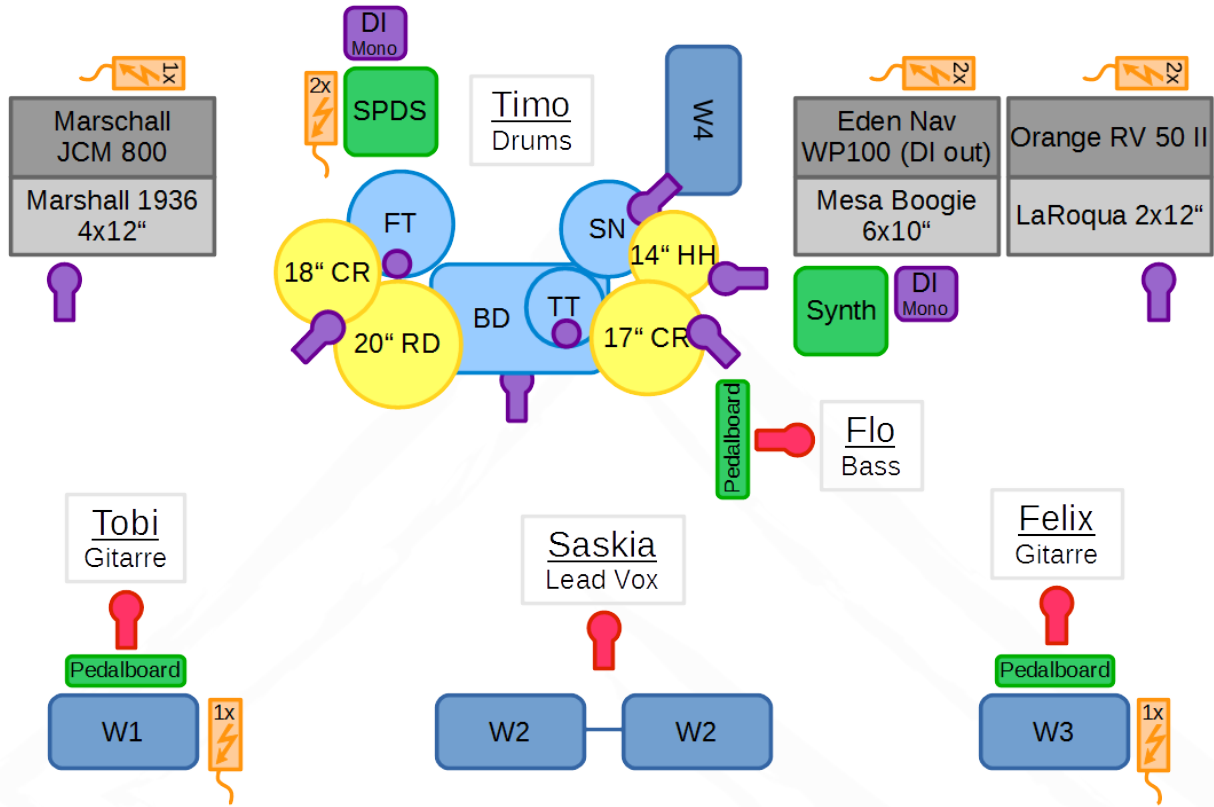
1x

Marschall JCM 800

Marshall 1936 4x12“

DI Mono

2x

SPDS

Timo
Drums

W4

2x

Eden Nav WP100 (DI out)

Mesa Boogie 6x10“

2x

Orange RV 50 II

LaRoqua 2x12“

FT

SN

18“ CR

14“ HH

BD

TT

20“ RD

17“ CR

Synth

DI Mono

Pedalboard

Flo
Bass

Tobi
Gitarre

Saskia
Lead Vox

Felix
Gitarre

Pedalboard

Pedalboard

W1

1x

W2

W2

W3

1x